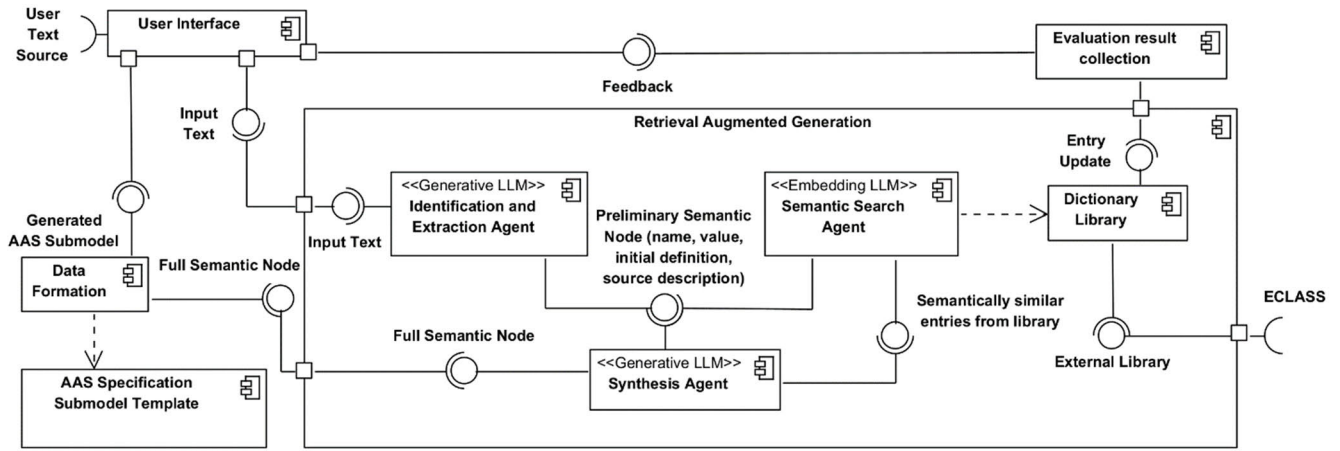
User Text Source

User Interface

Evaluation result collection

Feedback

Input Text

Retrieval Augmented Generation

Entry Update

Generated AAS Submodel

<<Generative LLM>>
Identification and Extraction Agent

<<Embedding LLM>>
Semantic Search Agent

Dictionary Library

Input Text

Preliminary Semantic Node (name, value, initial definition, source description)

Data Formation

Full Semantic Node

Semantically similar entries from library

ECLASS

Full Semantic Node

<<Generative LLM>>
Synthesis Agent

External Library

AAS Specification Submodel Template